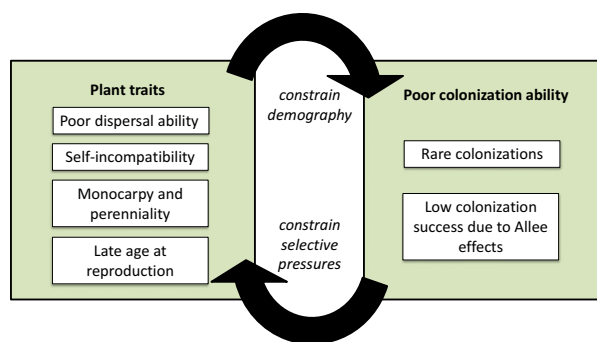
Plant traits

Poor dispersal ability

Self-incompatibility

Monocarpy and perenniality

Late age at reproduction

constrain demography

constrain selective pressures

Poor colonization ability

Rare colonizations

Low colonization success due to Allee effects